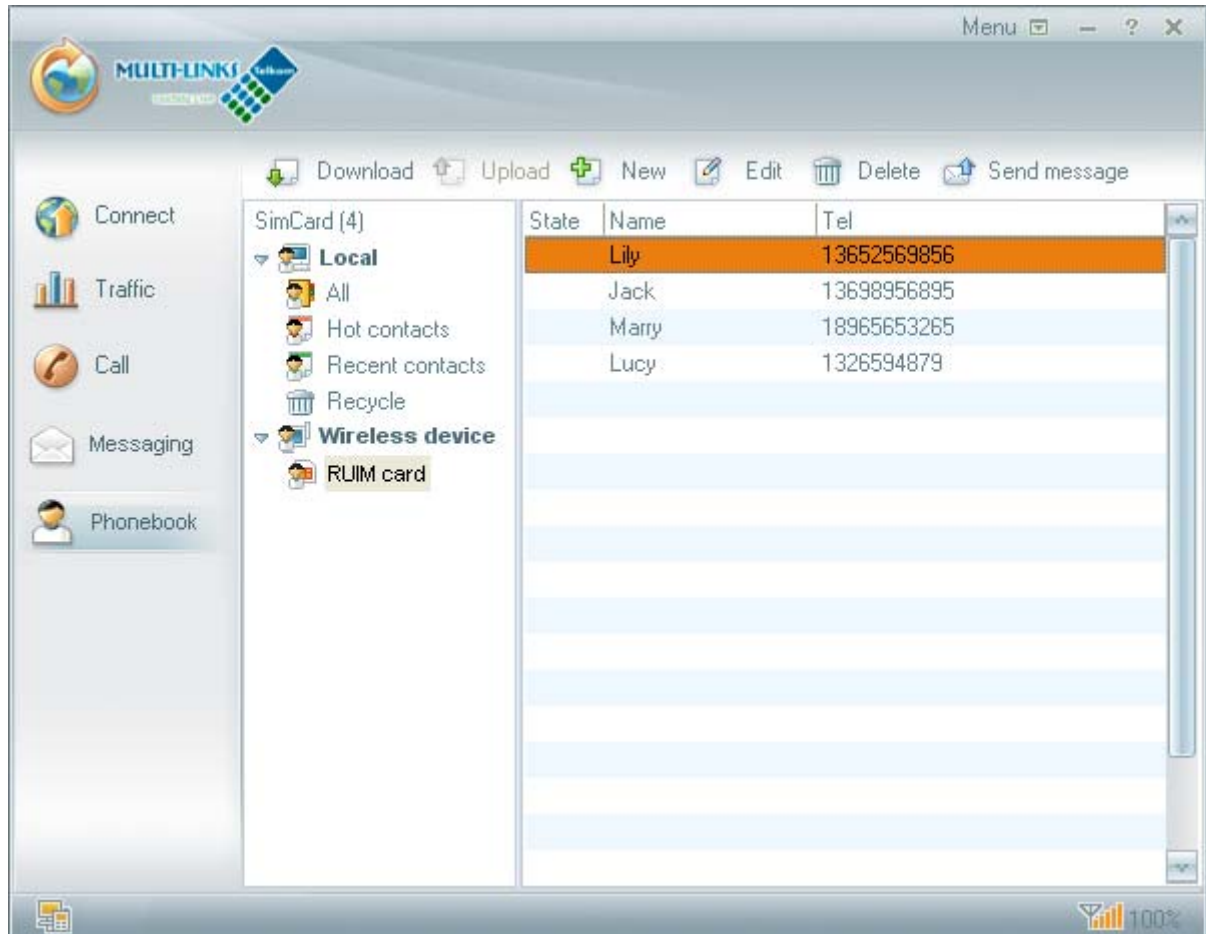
Menu — ? ✕

MULTI-LINKS Telkom

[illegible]

Download Upload New Edit Delete Send message

Connect

Traffic

Call

Messaging

Phonebook

SimCard (4)

Local

All

Hot contacts

Recent contacts

Recycle

Wireless device

RUIM card

| State | Name | Tel |
|---|---|---|
| | Lily | 13652569856 |
| | Jack | 13698956895 |
| | Marry | 18965653265 |
| | Lucy | 1326594879 |

100%